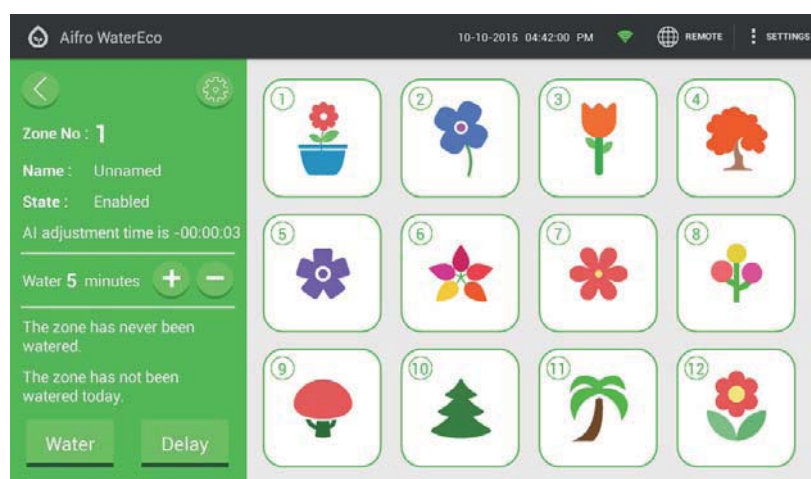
Aifro WaterEco

10-10-2015 04:42:00 PM

REMOTE

SETTINGS

Zone No : 1

Name : Unnamed

State : Enabled

AI adjustment time is -00:00:03

Water 5 minutes

The zone has never been watered.

The zone has not been watered today.

Water

Delay

1

2

3

4

5

6

7

8

9

10

11

12